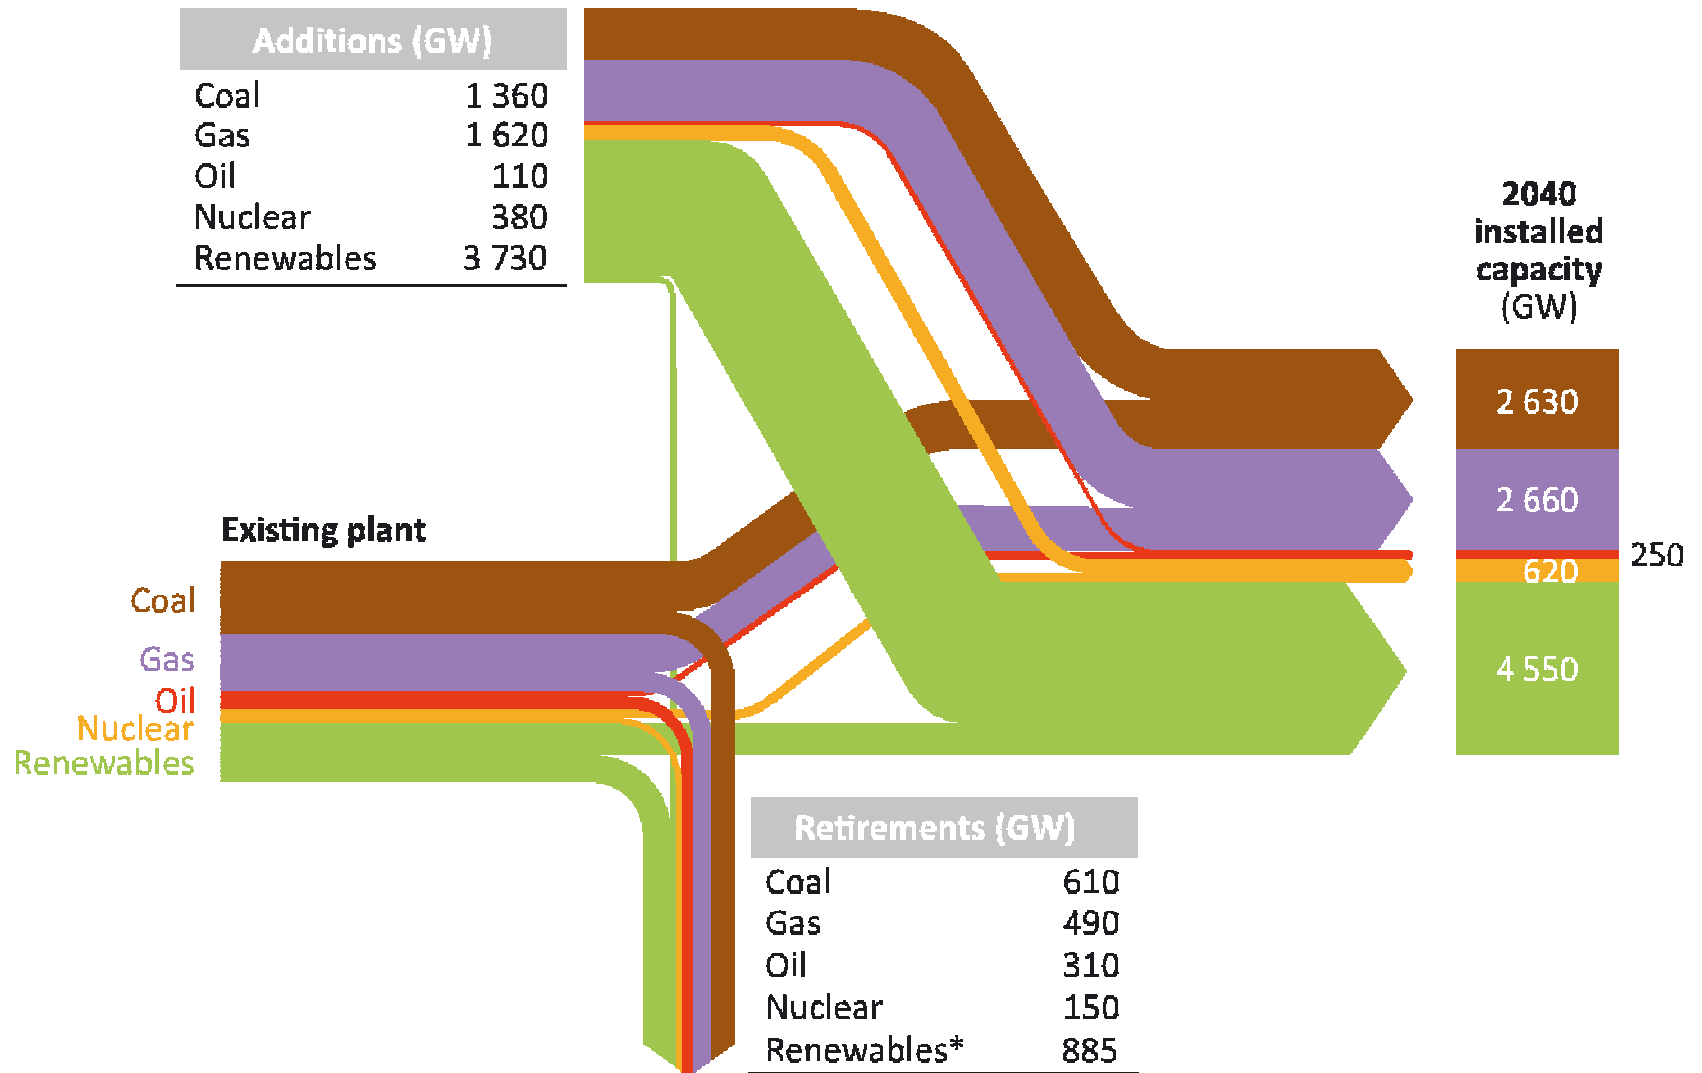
| Additions (GW) | |
|---|---|
| Coal | 1 360 |
| Gas | 1 620 |
| Oil | 110 |
| Nuclear | 380 |
| Renewables | 3 730 |

2040 installed capacity (GW)

2 630

2 660

250

620

4 550

Existing plant

Coal

Gas

Oil

Nuclear

Renewables

| Retirements (GW) | |
|---|---|
| Coal | 610 |
| Gas | 490 |
| Oil | 310 |
| Nuclear | 150 |
| Renewables* | 885 |